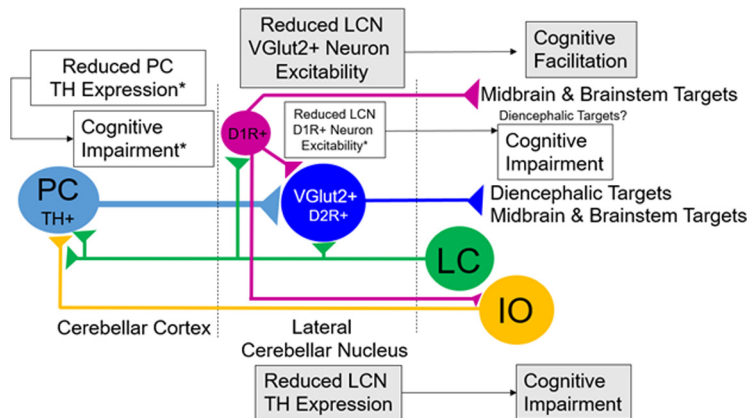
Reduced LCN VGlut2+ Neuron Excitability

Cognitive Facilitation

Reduced PC TH Expression*

Cognitive Impairment*

D1R+

Reduced LCN D1R+ Neuron Excitability*

Midbrain & Brainstem Targets

Diencephalic Targets?

Cognitive Impairment

PC TH+

VGlut2+ D2R+

Diencephalic Targets Midbrain & Brainstem Targets

LC

IO

Cerebellar Cortex

Lateral Cerebellar Nucleus

Reduced LCN TH Expression

Cognitive Impairment